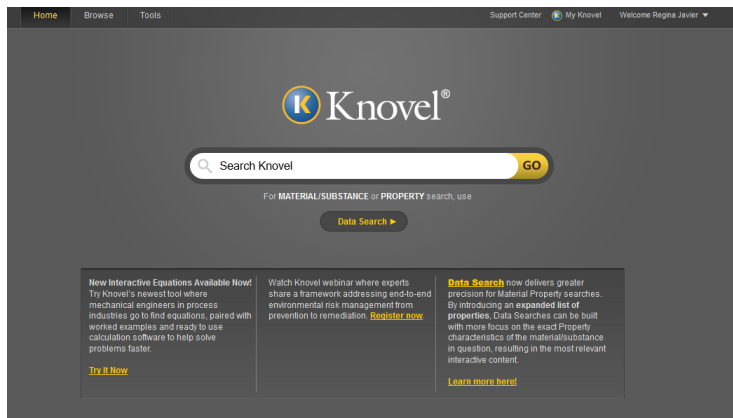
Home Browse Tools

Support Center My Knovel Welcome Regina Javier

Knovel®

Search Knovel GO

For MATERIAL/SUBSTANCE or PROPERTY search, use

Data Search ▶

New Interactive Equations Available Now! Try Knovel's newest tool where mechanical engineers in process industries go to find equations, paired with worked examples and ready to use calculation software to help solve problems faster.

Try It Now

Watch Knovel webinar where experts share a framework addressing end-to-end environmental risk management from prevention to remediation. Register now.

Data Search now delivers greater precision for Material Property searches. By introducing an expanded list of properties, Data Searches can be built with more focus on the exact Property characteristics of the material/substance in question, resulting in the most relevant interactive content.

Learn more here!